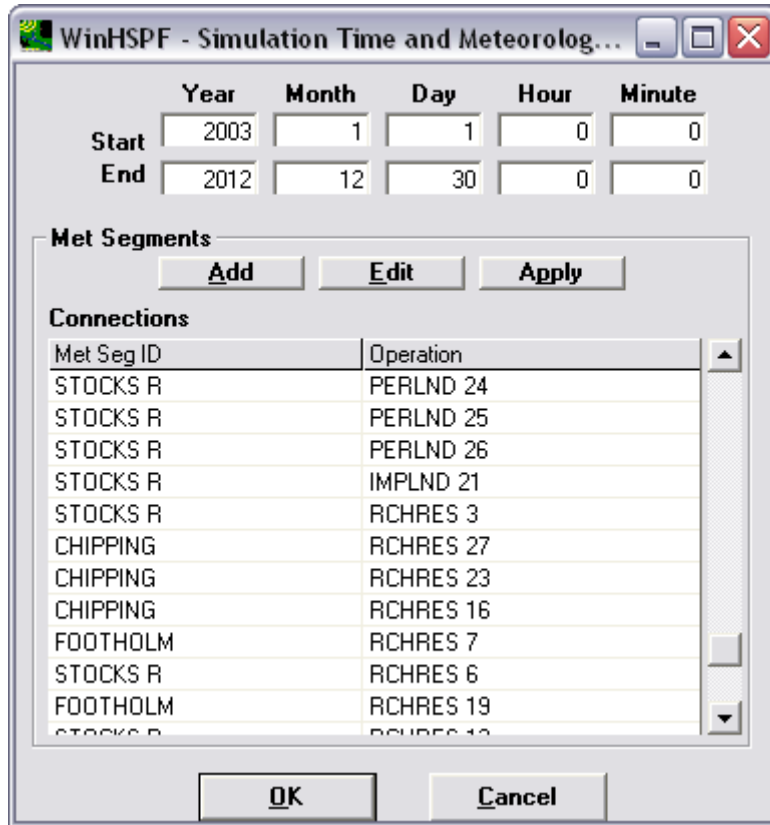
WinHSPF - Simulation Time and Meteorolog...

| | Year | Month | Day | Hour | Minute |
|---|---|---|---|---|---|
| Start | 2003 | 1 | 1 | 0 | 0 |
| End | 2012 | 12 | 30 | 0 | 0 |

Met Segments

Add Edit Apply

Connections

| Met Seg ID | Operation |
|---|---|
| STOCKS R | PERLND 24 |
| STOCKS R | PERLND 25 |
| STOCKS R | PERLND 26 |
| STOCKS R | IMPLND 21 |
| STOCKS R | RCHRES 3 |
| CHIPPING | RCHRES 27 |
| CHIPPING | RCHRES 23 |
| CHIPPING | RCHRES 16 |
| FOOTHOLM | RCHRES 7 |
| STOCKS R | RCHRES 6 |
| FOOTHOLM | RCHRES 19 |
| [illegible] | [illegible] |

OK Cancel